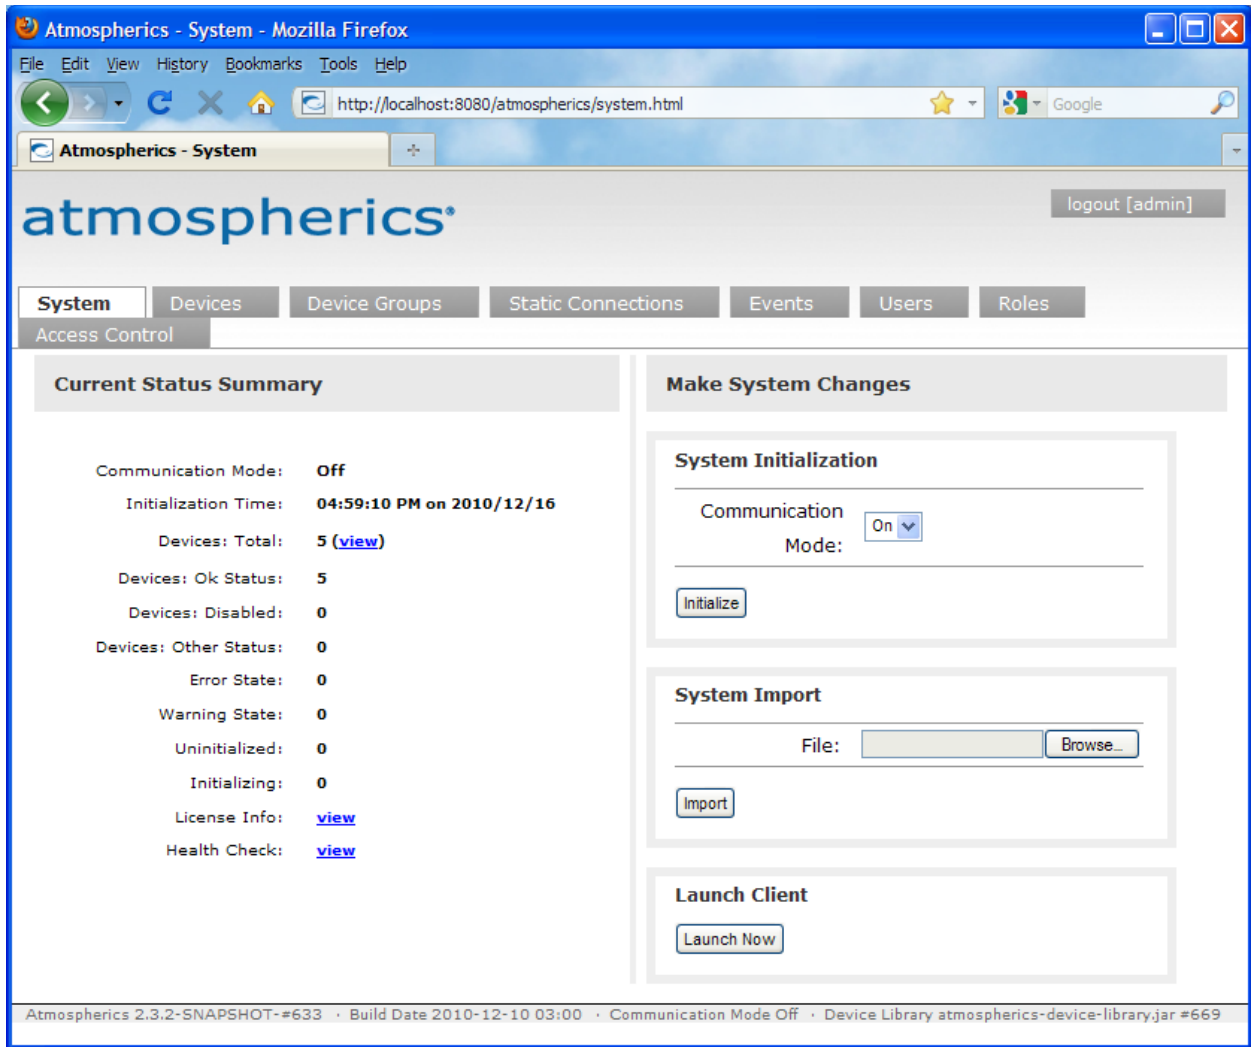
Atmospherics - System - Mozilla Firefox

File Edit View History Bookmarks Tools Help

http://localhost:8080/atmospherics/system.html

Google

Atmospherics - System

atmospherics

logout [admin]

System | Devices | Device Groups | Static Connections | Events | Users | Roles | Access Control

Current Status Summary

| | |
|---|---|
| Communication Mode: | Off |
| Initialization Time: | 04:59:10 PM on 2010/12/16 |
| Devices: Total: | 5 (view) |
| Devices: Ok Status: | 5 |
| Devices: Disabled: | 0 |
| Devices: Other Status: | 0 |
| Error State: | 0 |
| Warning State: | 0 |
| Uninitialized: | 0 |
| Initializing: | 0 |
| License Info: | view |
| Health Check: | view |

Make System Changes

System Initialization

Communication Mode: On

Initialize

System Import

File: Browse...

Import

Launch Client

Launch Now

Atmospherics 2.3.2-SNAPSHOT-#633 · Build Date 2010-12-10 03:00 · Communication Mode Off · Device Library atmospherics-device-library.jar #669